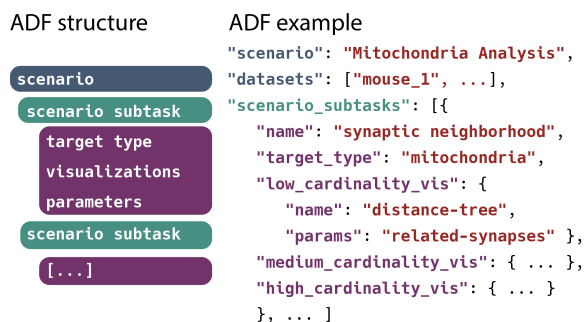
ADF structure

scenario

scenario subtask

target type
visualizations
parameters

scenario subtask

[...]

ADF example

"scenario": "Mitochondria Analysis",
"datasets": ["mouse_1", ...],
"scenario_subtasks": [{
"name": "synaptic neighborhood",
"target_type": "mitochondria",
"low_cardinality_vis": {
"name": "distance-tree",
"params": "related-synapses" },
"medium_cardinality_vis": { ... },
"high_cardinality_vis": { ... }
}, ... ]